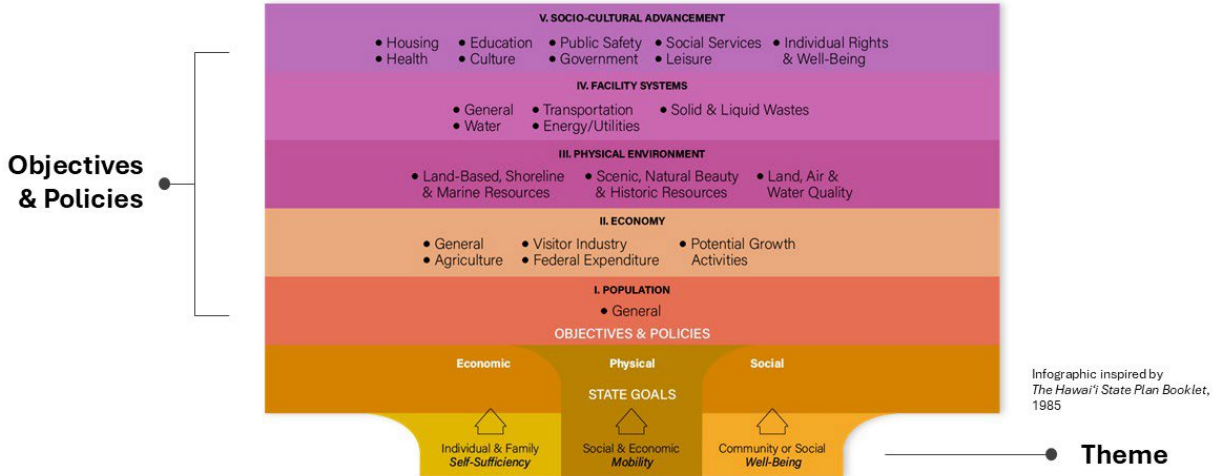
Objectives & Policies

V. SOCIO-CULTURAL ADVANCEMENT

• Housing • Health • Education • Culture • Public Safety • Government • Social Services • Leisure • Individual Rights & Well-Being

IV. FACILITY SYSTEMS

• General • Water • Transportation • Energy/Utilities • Solid & Liquid Wastes

III. PHYSICAL ENVIRONMENT

• Land-Based, Shoreline & Marine Resources • Scenic, Natural Beauty & Historic Resources • Land, Air & Water Quality

II. ECONOMY

• General • Agriculture • Visitor Industry • Federal Expenditure • Potential Growth Activities

I. POPULATION

• General

OBJECTIVES & POLICIES

Economic

Physical

Social

STATE GOALS

Individual & Family Self-Sufficiency

Social & Economic Mobility

Community or Social Well-Being

Infographic inspired by The Hawai'i State Plan Booklet, 1985

Theme